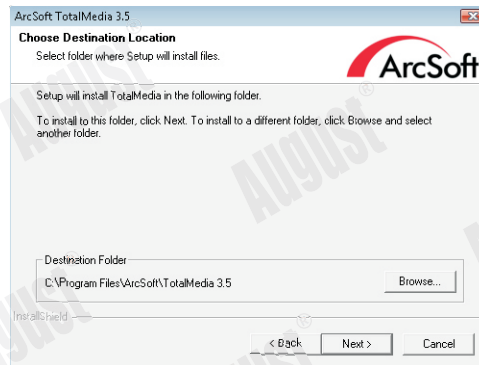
ArcSoft TotalMedia 3.5

Choose Destination Location

Select folder where Setup will install files.

ArcSoft

Setup will install TotalMedia in the following folder.

To install to this folder, click Next. To install to a different folder, click Browse and select another folder.

August®

August®

Destination Folder

C:\Program Files\ArcSoft\TotalMedia 3.5

Browse...

InstallShield

< Back

Next >

Cancel